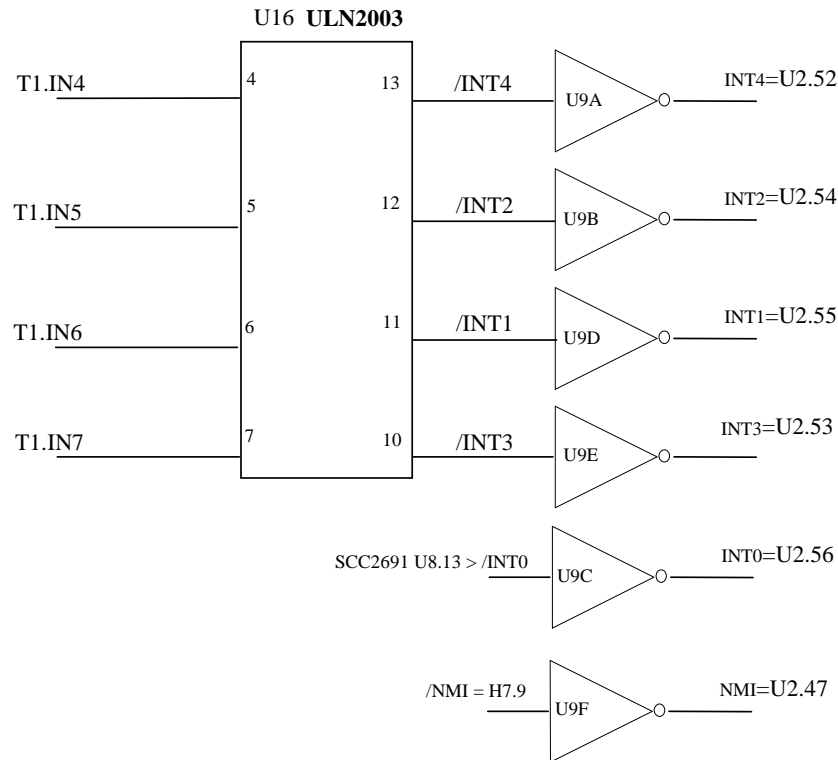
U16 **ULN2003**

T1.IN4
4
13
/INT4
U9A
INT4=U2.52

T1.IN5
5
12
/INT2
U9B
INT2=U2.54

T1.IN6
6
11
/INT1
U9D
INT1=U2.55

T1.IN7
7
10
/INT3
U9E
INT3=U2.53

SCC2691 U8.13 > /INT0
U9C
INT0=U2.56

/NMI = H7.9
U9F
NMI=U2.47